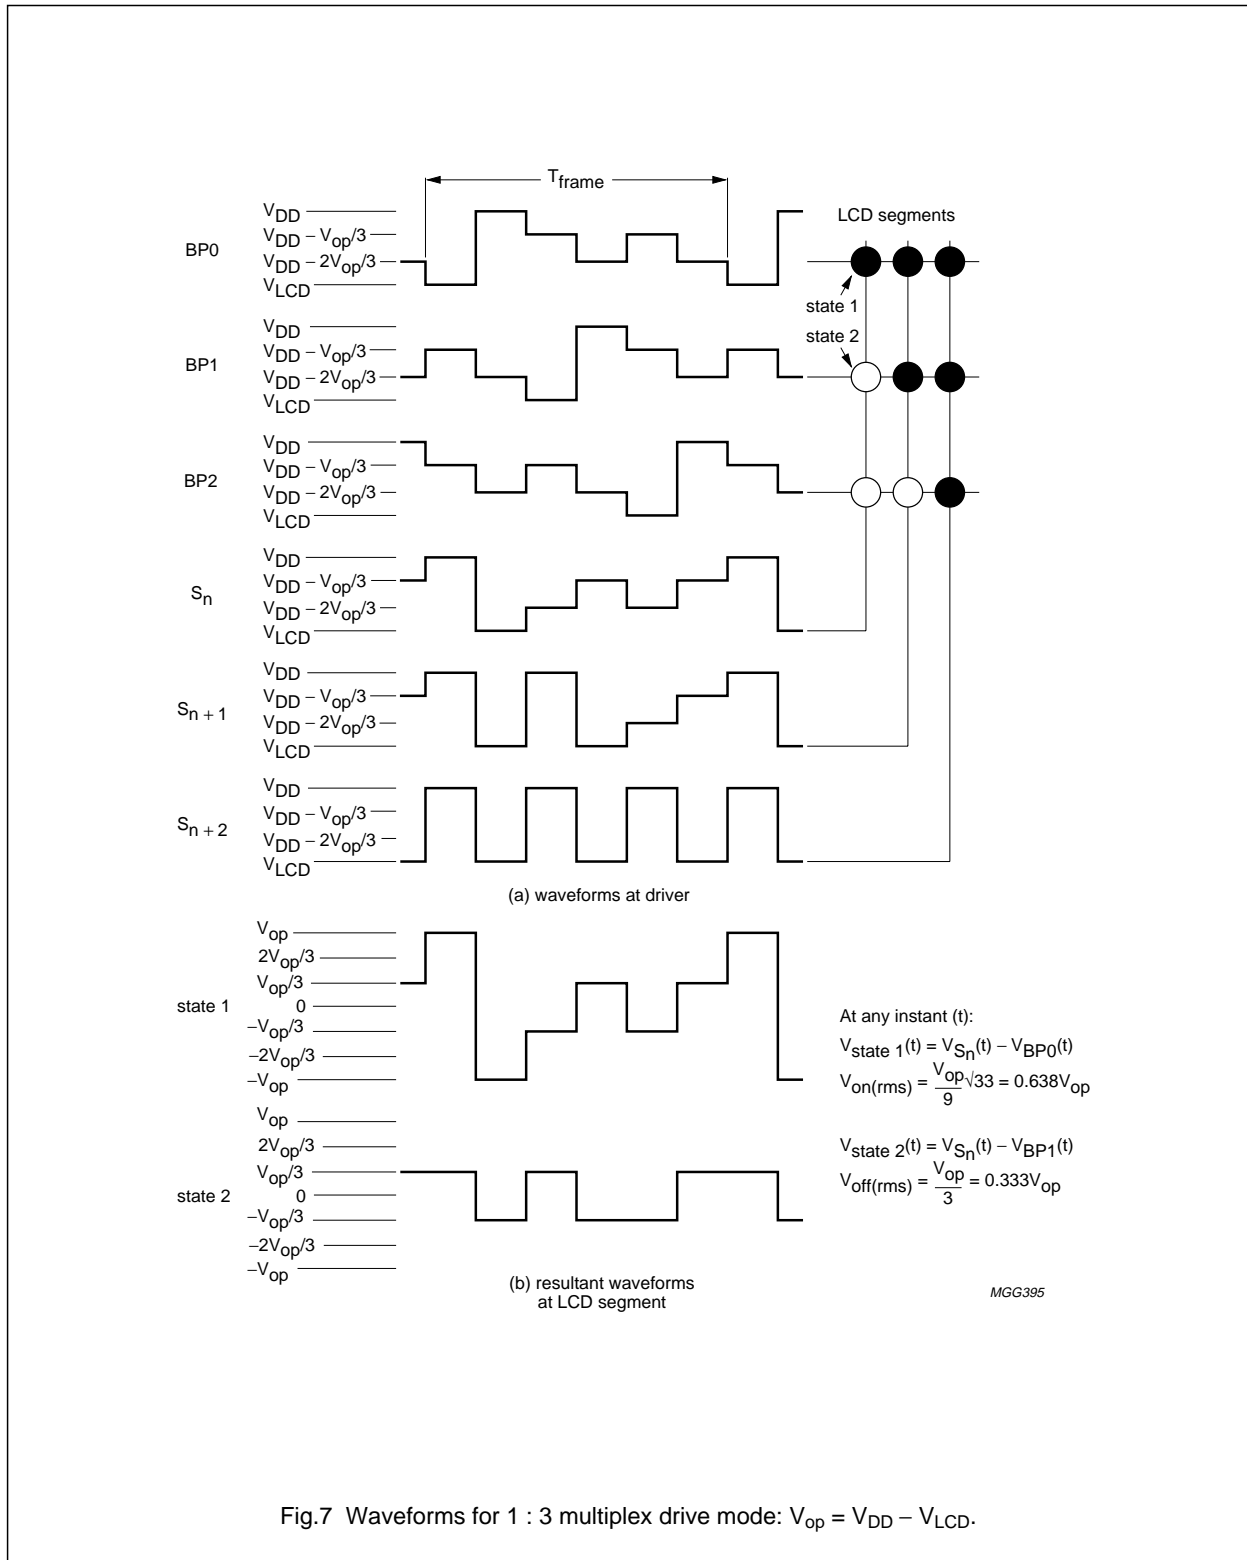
$T_{frame}$

LCD segments

BP0
$V_{DD}$
$V_{DD} - V_{op}/3$
$V_{DD} - 2V_{op}/3$
$V_{LCD}$

state 1
state 2

BP1
$V_{DD}$
$V_{DD} - V_{op}/3$
$V_{DD} - 2V_{op}/3$
$V_{LCD}$

BP2
$V_{DD}$
$V_{DD} - V_{op}/3$
$V_{DD} - 2V_{op}/3$
$V_{LCD}$

$S_n$
$V_{DD}$
$V_{DD} - V_{op}/3$
$V_{DD} - 2V_{op}/3$
$V_{LCD}$

$S_{n+1}$
$V_{DD}$
$V_{DD} - V_{op}/3$
$V_{DD} - 2V_{op}/3$
$V_{LCD}$

$S_{n+2}$
$V_{DD}$
$V_{DD} - V_{op}/3$
$V_{DD} - 2V_{op}/3$
$V_{LCD}$

(a) waveforms at driver

state 1
$V_{op}$
$2V_{op}/3$
$V_{op}/3$
0
$-V_{op}/3$
$-2V_{op}/3$
$-V_{op}$

At any instant (t):
$V_{state\ 1}(t) = V_{S_n}(t) - V_{BP0}(t)$
$V_{on(rms)} = \frac{V_{op}}{9}\sqrt{33} = 0.638V_{op}$

state 2
$V_{op}$
$2V_{op}/3$
$V_{op}/3$
0
$-V_{op}/3$
$-2V_{op}/3$
$-V_{op}$

$V_{state\ 2}(t) = V_{S_n}(t) - V_{BP1}(t)$
$V_{off(rms)} = \frac{V_{op}}{3} = 0.333V_{op}$

(b) resultant waveforms at LCD segment

MGG395

Fig.7 Waveforms for 1 : 3 multiplex drive mode: $V_{op} = V_{DD} - V_{LCD}$.